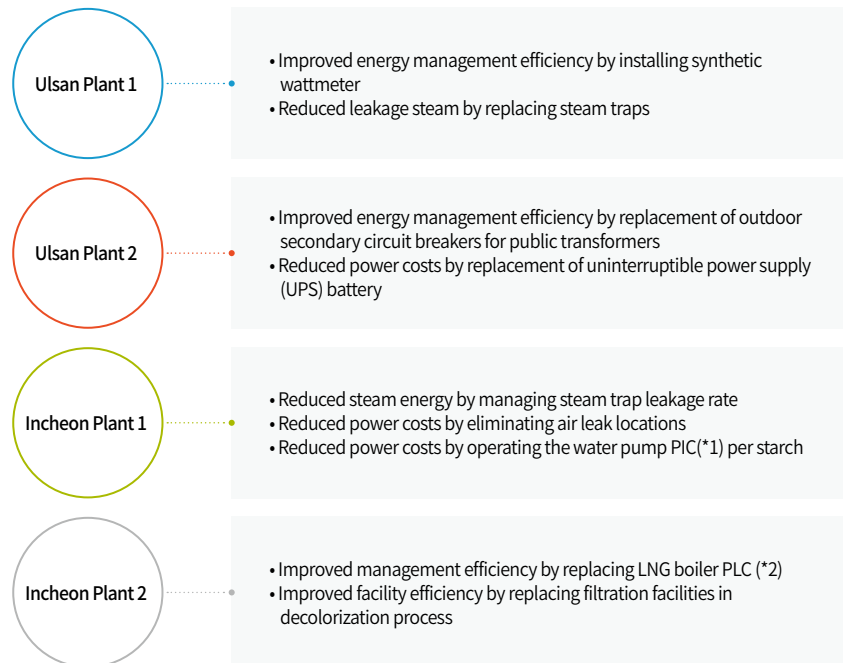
Ulsan Plant 1

• Improved energy management efficiency by installing synthetic wattmeter
• Reduced leakage steam by replacing steam traps

Ulsan Plant 2

• Improved energy management efficiency by replacement of outdoor secondary circuit breakers for public transformers
• Reduced power costs by replacement of uninterruptible power supply (UPS) battery

Incheon Plant 1

• Reduced steam energy by managing steam trap leakage rate
• Reduced power costs by eliminating air leak locations
• Reduced power costs by operating the water pump PIC(*1) per starch

Incheon Plant 2

• Improved management efficiency by replacing LNG boiler PLC (*2)
• Improved facility efficiency by replacing filtration facilities in decolorization process